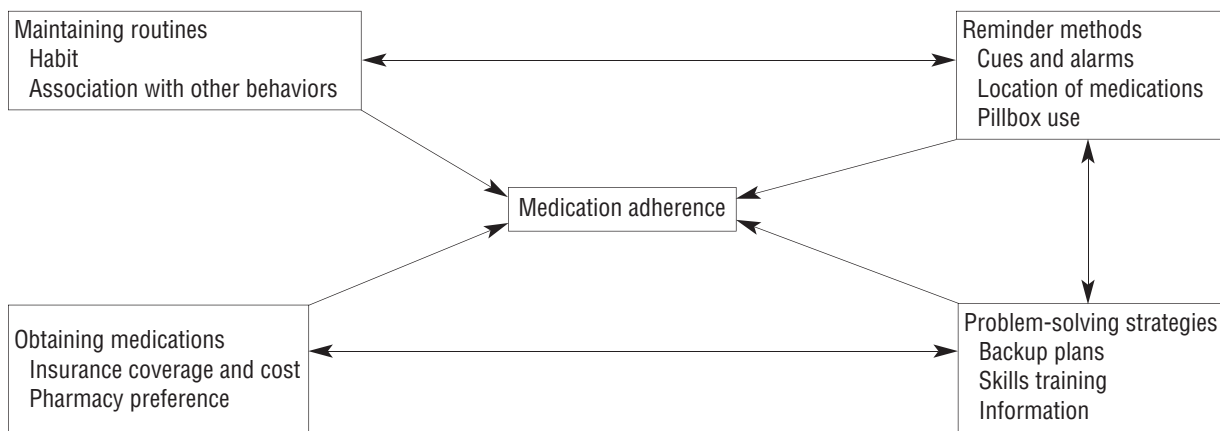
Maintaining routines
Habit
Association with other behaviors

Reminder methods
Cues and alarms
Location of medications
Pillbox use

Medication adherence

Obtaining medications
Insurance coverage and cost
Pharmacy preference

Problem-solving strategies
Backup plans
Skills training
Information